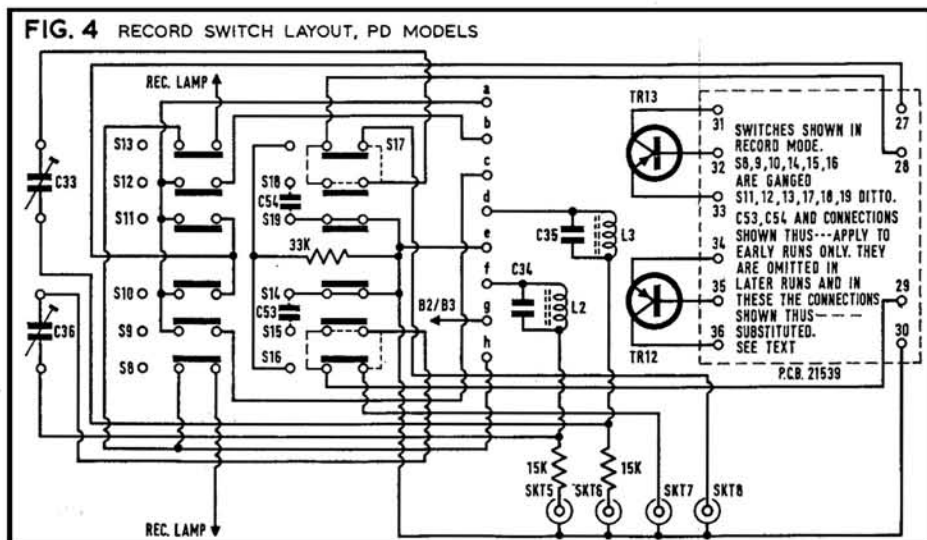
FIG. 4 RECORD SWITCH LAYOUT, PD MODELS

REC. LAMP

S13
S12
S11
S10
S9
S8

C33
C36

S17
S18
C54
S19
33K
S14
C53
S15
S16

a
b
c
d
e
f
g
h

B2/B3

C35
L3
C34
L2

TR13
TR12

31
32
33
34
35
36

SWITCHES SHOWN IN RECORD MODE.
S8,9,10,14,15,16 ARE GANGED
S11,12,13,17,18,19 DITTO.
C53,C54 AND CONNECTIONS SHOWN THUS---APPLY TO EARLY RUNS ONLY. THEY ARE OMITTED IN LATER RUNS AND IN THESE THE CONNECTIONS SHOWN THUS—— SUBSTITUTED.
SEE TEXT

P.C.B. 21539

27
28
29
30

15K
15K
SKT5
SKT6
SKT7
SKT8

REC. LAMP